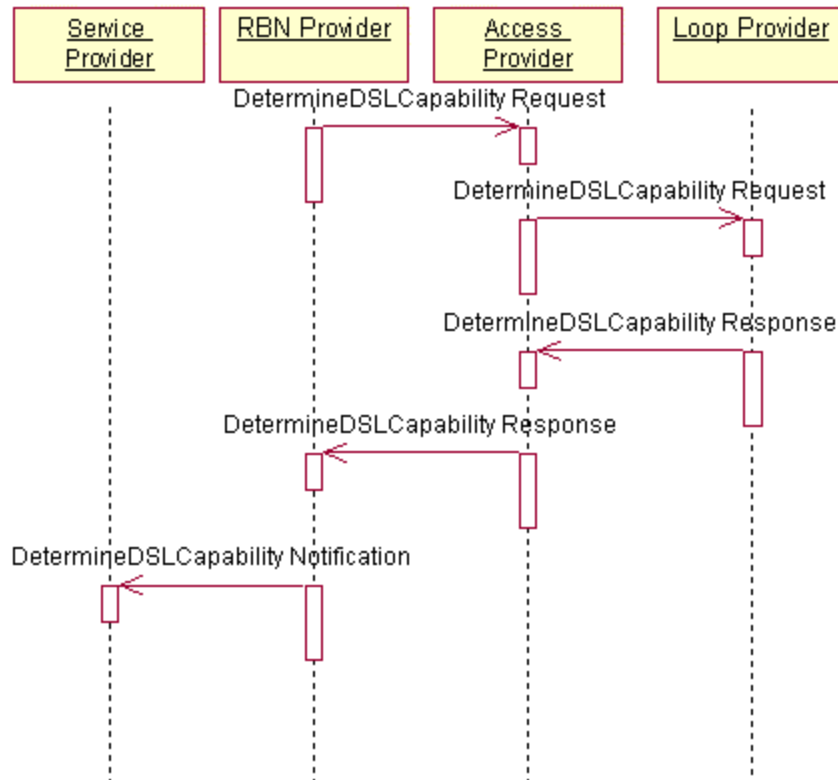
Service Provider

RBN Provider

Access Provider

Loop Provider

DetermineDSLCapability Request

DetermineDSLCapability Request

DetermineDSLCapability Response

DetermineDSLCapability Response

DetermineDSLCapability Notification